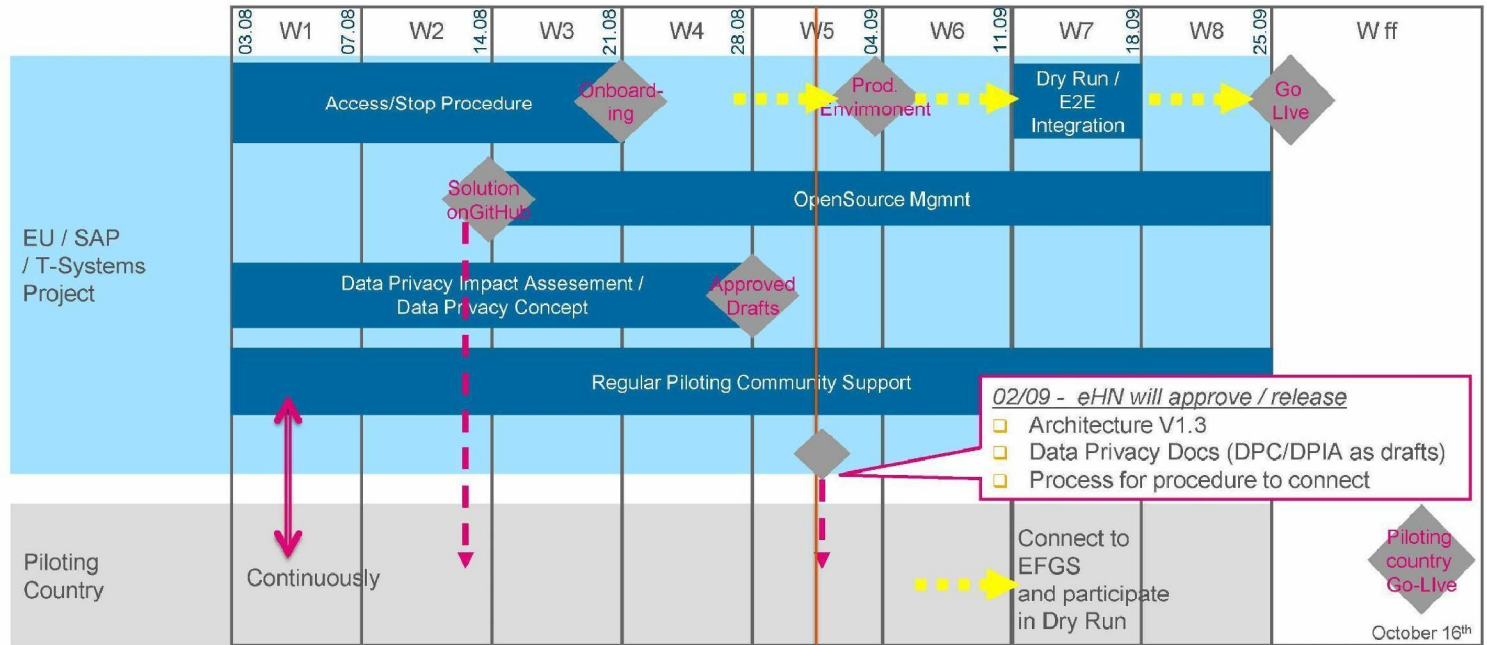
| | 03.08 W1 07.08 | W2 14.08 | W3 21.08 | W4 28.08 | W5 04.09 | W6 11.09 | W7 18.09 | W8 25.09 | W ff |
|---|---|---|---|---|---|---|---|---|---|

EU / SAP / T-Systems Project

Access/Stop Procedure

Onboarding

Prod. Envirnoment

Dry Run / E2E Integration

Go LIve

Solution onGitHub

OpenSource Mgmnt

Data Privacy Impact Assesement / Data Privacy Concept

Approved Drafts

Regular Piloting Community Support

02/09 - eHN will approve / release
- Architecture V1.3
- Data Privacy Docs (DPC/DPIA as drafts)
- Process for procedure to connect

Piloting Country

Continuously

Connect to EFGS and participate in Dry Run

Piloting country Go-LIve

October 16$^{th}$